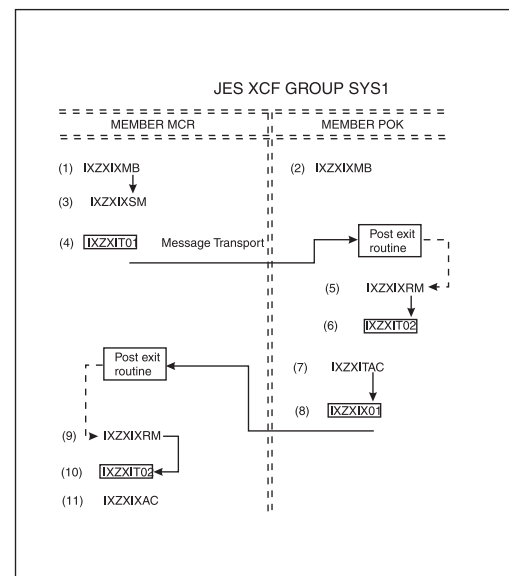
JES XCF GROUP SYS1

MEMBER MCR

(1) IXZXIXMB

(3) IXZXIXSM

(4) IXZXIT01 Message Transport

Post exit routine

(9) IXZXIXRM

(10) IXZXIT02

(11) IXZXIXAC

MEMBER POK

(2) IXZXIXMB

Post exit routine

(5) IXZXIXRM

(6) IXZXIT02

(7) IXZXITAC

(8) IXZXIX01